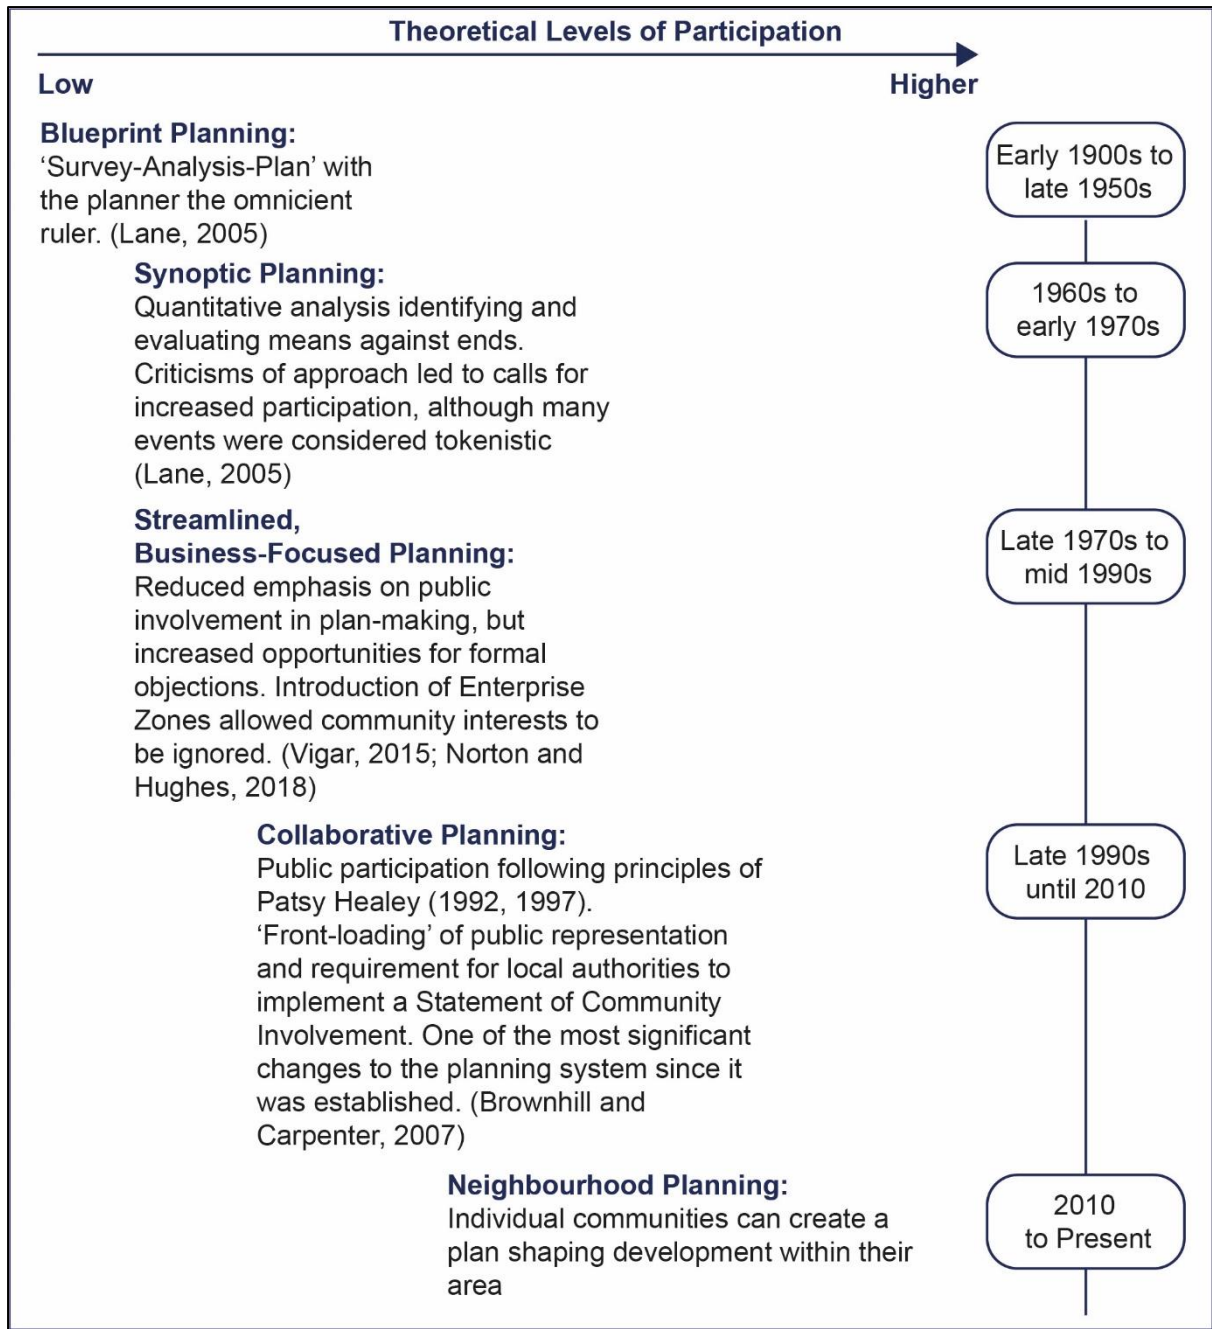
Theoretical Levels of Participation

Low

Higher

Blueprint Planning:
'Survey-Analysis-Plan' with the planner the omnicient ruler. (Lane, 2005)

Early 1900s to late 1950s

Synoptic Planning:
Quantitative analysis identifying and evaluating means against ends. Criticisms of approach led to calls for increased participation, although many events were considered tokenistic (Lane, 2005)

1960s to early 1970s

Streamlined, Business-Focused Planning:
Reduced emphasis on public involvement in plan-making, but increased opportunities for formal objections. Introduction of Enterprise Zones allowed community interests to be ignored. (Vigar, 2015; Norton and Hughes, 2018)

Late 1970s to mid 1990s

Collaborative Planning:
Public participation following principles of Patsy Healey (1992, 1997). 'Front-loading' of public representation and requirement for local authorities to implement a Statement of Community Involvement. One of the most significant changes to the planning system since it was established. (Brownhill and Carpenter, 2007)

Late 1990s until 2010

Neighbourhood Planning:
Individual communities can create a plan shaping development within their area

2010 to Present